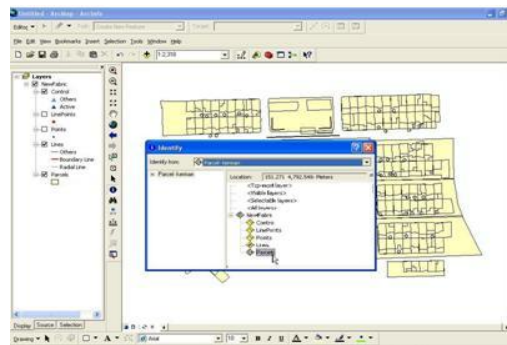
Untitled - ArcMap - ArcInfo

Editing ▾ Task: Create New Feature Target:

File Edit View Bookmarks Insert Selection Tools Window Help

1:2,398

Layers
NewFabric
Control
Others
Active
LinePoints
Points
Lines
Others
Boundary Line
Radial Line
Parcels

Identify

Identify from: Parcel Kanban

Parcel Kanban

Location: 161.275 4,792,546 Meters

<Top-most layer>
<Visible layers>
<Selectable layers>
<All layers>
NewFabric
Control
LinePoints
Points
Lines
Parcels

Display Source Selection

Drawing ▾ Arial 10 B I U A